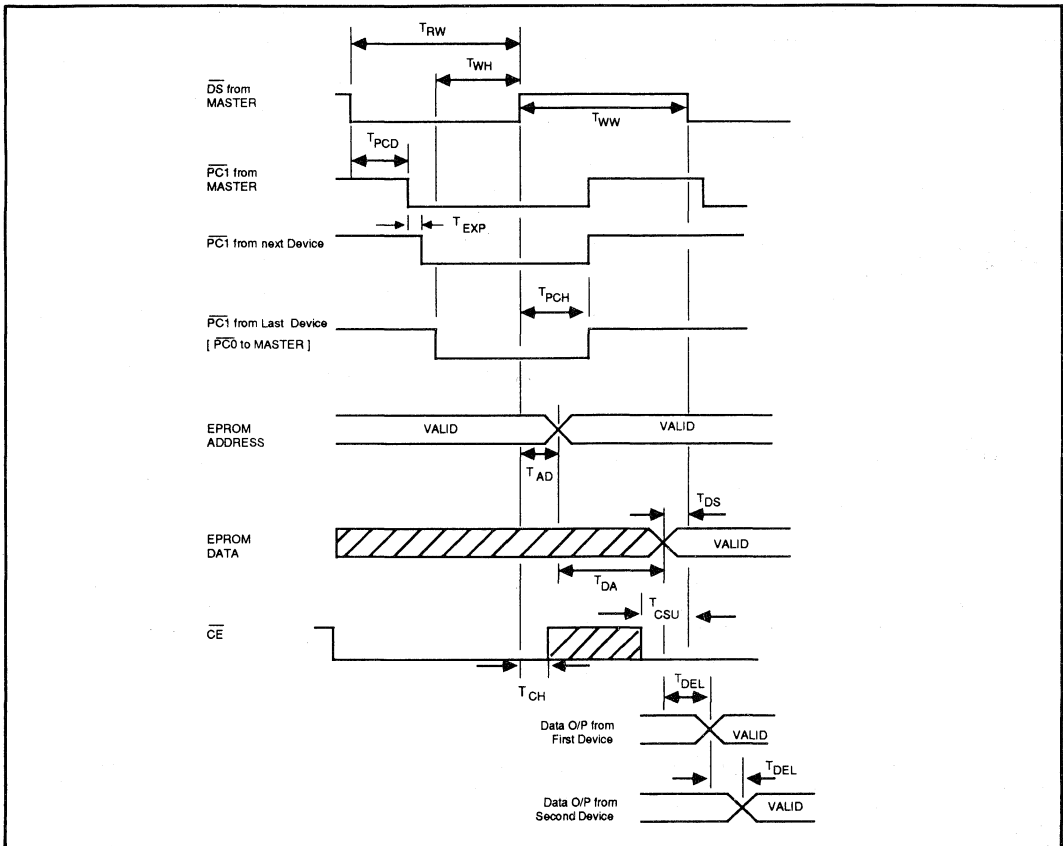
$T_{RW}$

$T_{WH}$

$\overline{DS}$ from MASTER

$T_{WW}$

$T_{PCD}$

$\overline{PC1}$ from MASTER

$T_{EXP}$

$\overline{PC1}$ from next Device

$T_{PCH}$

$\overline{PC1}$ from Last Device

[ $\overline{PC0}$ to MASTER ]

EPROM ADDRESS

VALID

VALID

$T_{AD}$

$T_{DS}$

EPROM DATA

VALID

$T_{DA}$

$T_{CSU}$

$\overline{CE}$

$T_{CH}$

$T_{DEL}$

Data O/P from First Device

VALID

$T_{DEL}$

Data O/P from Second Device

VALID